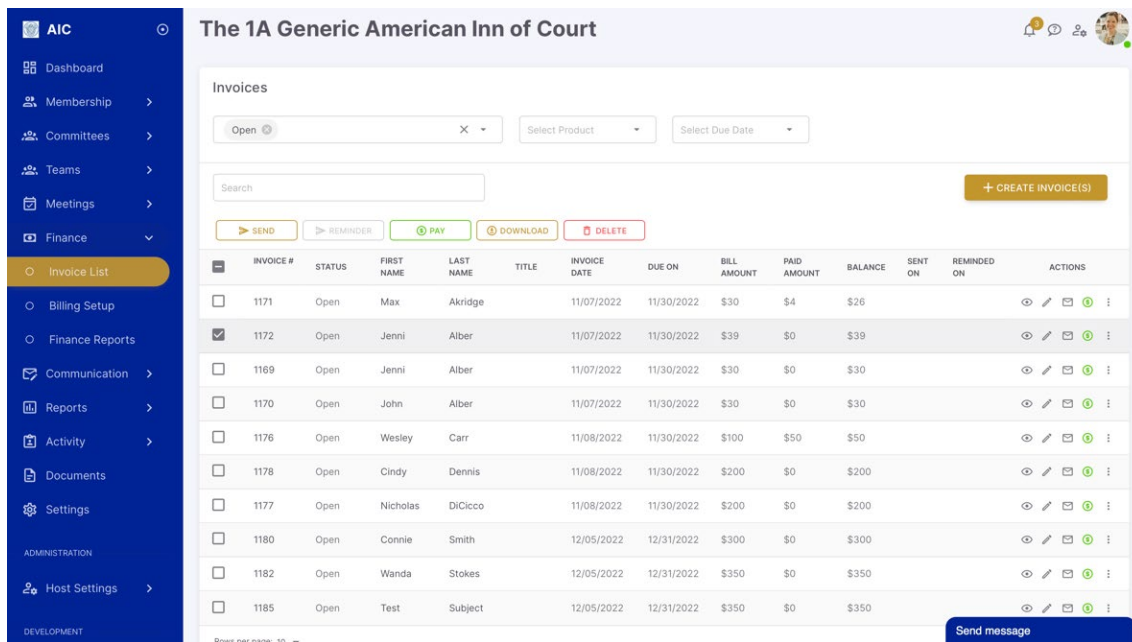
AIC

Dashboard
Membership
Committees
Teams
Meetings
Finance
Invoice List
Billing Setup
Finance Reports
Communication
Reports
Activity
Documents
Settings

ADMINISTRATION

Host Settings

DEVELOPMENT

The 1A Generic American Inn of Court

3

Invoices

Open

Select Product

Select Due Date

Search

+ CREATE INVOICE(S)

SEND | REMINDER | PAY | DOWNLOAD | DELETE

| | INVOICE # | STATUS | FIRST NAME | LAST NAME | TITLE | INVOICE DATE | DUE ON | BILL AMOUNT | PAID AMOUNT | BALANCE | SENT ON | REMINDED ON | ACTIONS |
|---|---|---|---|---|---|---|---|---|---|---|---|---|---|
| | 1171 | Open | Max | Akridge | | 11/07/2022 | 11/30/2022 | $30 | $4 | $26 | | | |
| | 1172 | Open | Jenni | Alber | | 11/07/2022 | 11/30/2022 | $39 | $0 | $39 | | | |
| | 1169 | Open | Jenni | Alber | | 11/07/2022 | 11/30/2022 | $30 | $0 | $30 | | | |
| | 1170 | Open | John | Alber | | 11/07/2022 | 11/30/2022 | $30 | $0 | $30 | | | |
| | 1176 | Open | Wesley | Carr | | 11/08/2022 | 11/30/2022 | $100 | $50 | $50 | | | |
| | 1178 | Open | Cindy | Dennis | | 11/08/2022 | 11/30/2022 | $200 | $0 | $200 | | | |
| | 1177 | Open | Nicholas | DiCicco | | 11/08/2022 | 11/30/2022 | $200 | $0 | $200 | | | |
| | 1180 | Open | Connie | Smith | | 12/05/2022 | 12/31/2022 | $300 | $0 | $300 | | | |
| | 1182 | Open | Wanda | Stokes | | 12/05/2022 | 12/31/2022 | $350 | $0 | $350 | | | |
| | 1185 | Open | Test | Subject | | 12/05/2022 | 12/31/2022 | $350 | $0 | $350 | | | |

Rows per page: 10

Send message